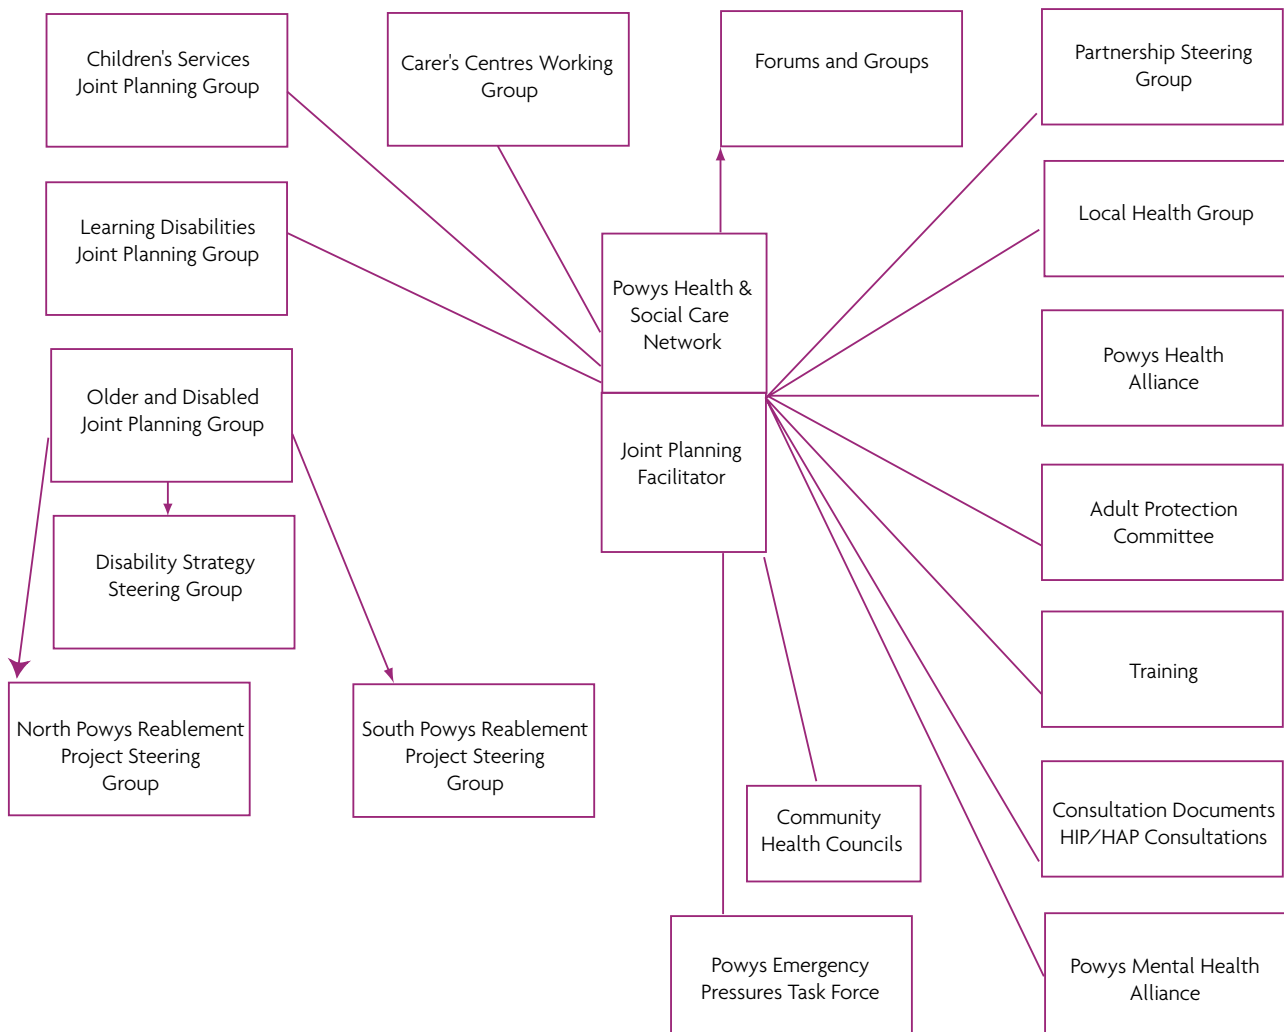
Children's Services Joint Planning Group

Carer's Centres Working Group

Forums and Groups

Partnership Steering Group

Learning Disabilities Joint Planning Group

Local Health Group

Powys Health & Social Care Network

Joint Planning Facilitator

Older and Disabled Joint Planning Group

Powys Health Alliance

Disability Strategy Steering Group

Adult Protection Committee

Training

North Powys Reablement Project Steering Group

South Powys Reablement Project Steering Group

Community Health Councils

Consultation Documents HIP/HAP Consultations

Powys Emergency Pressures Task Force

Powys Mental Health Alliance